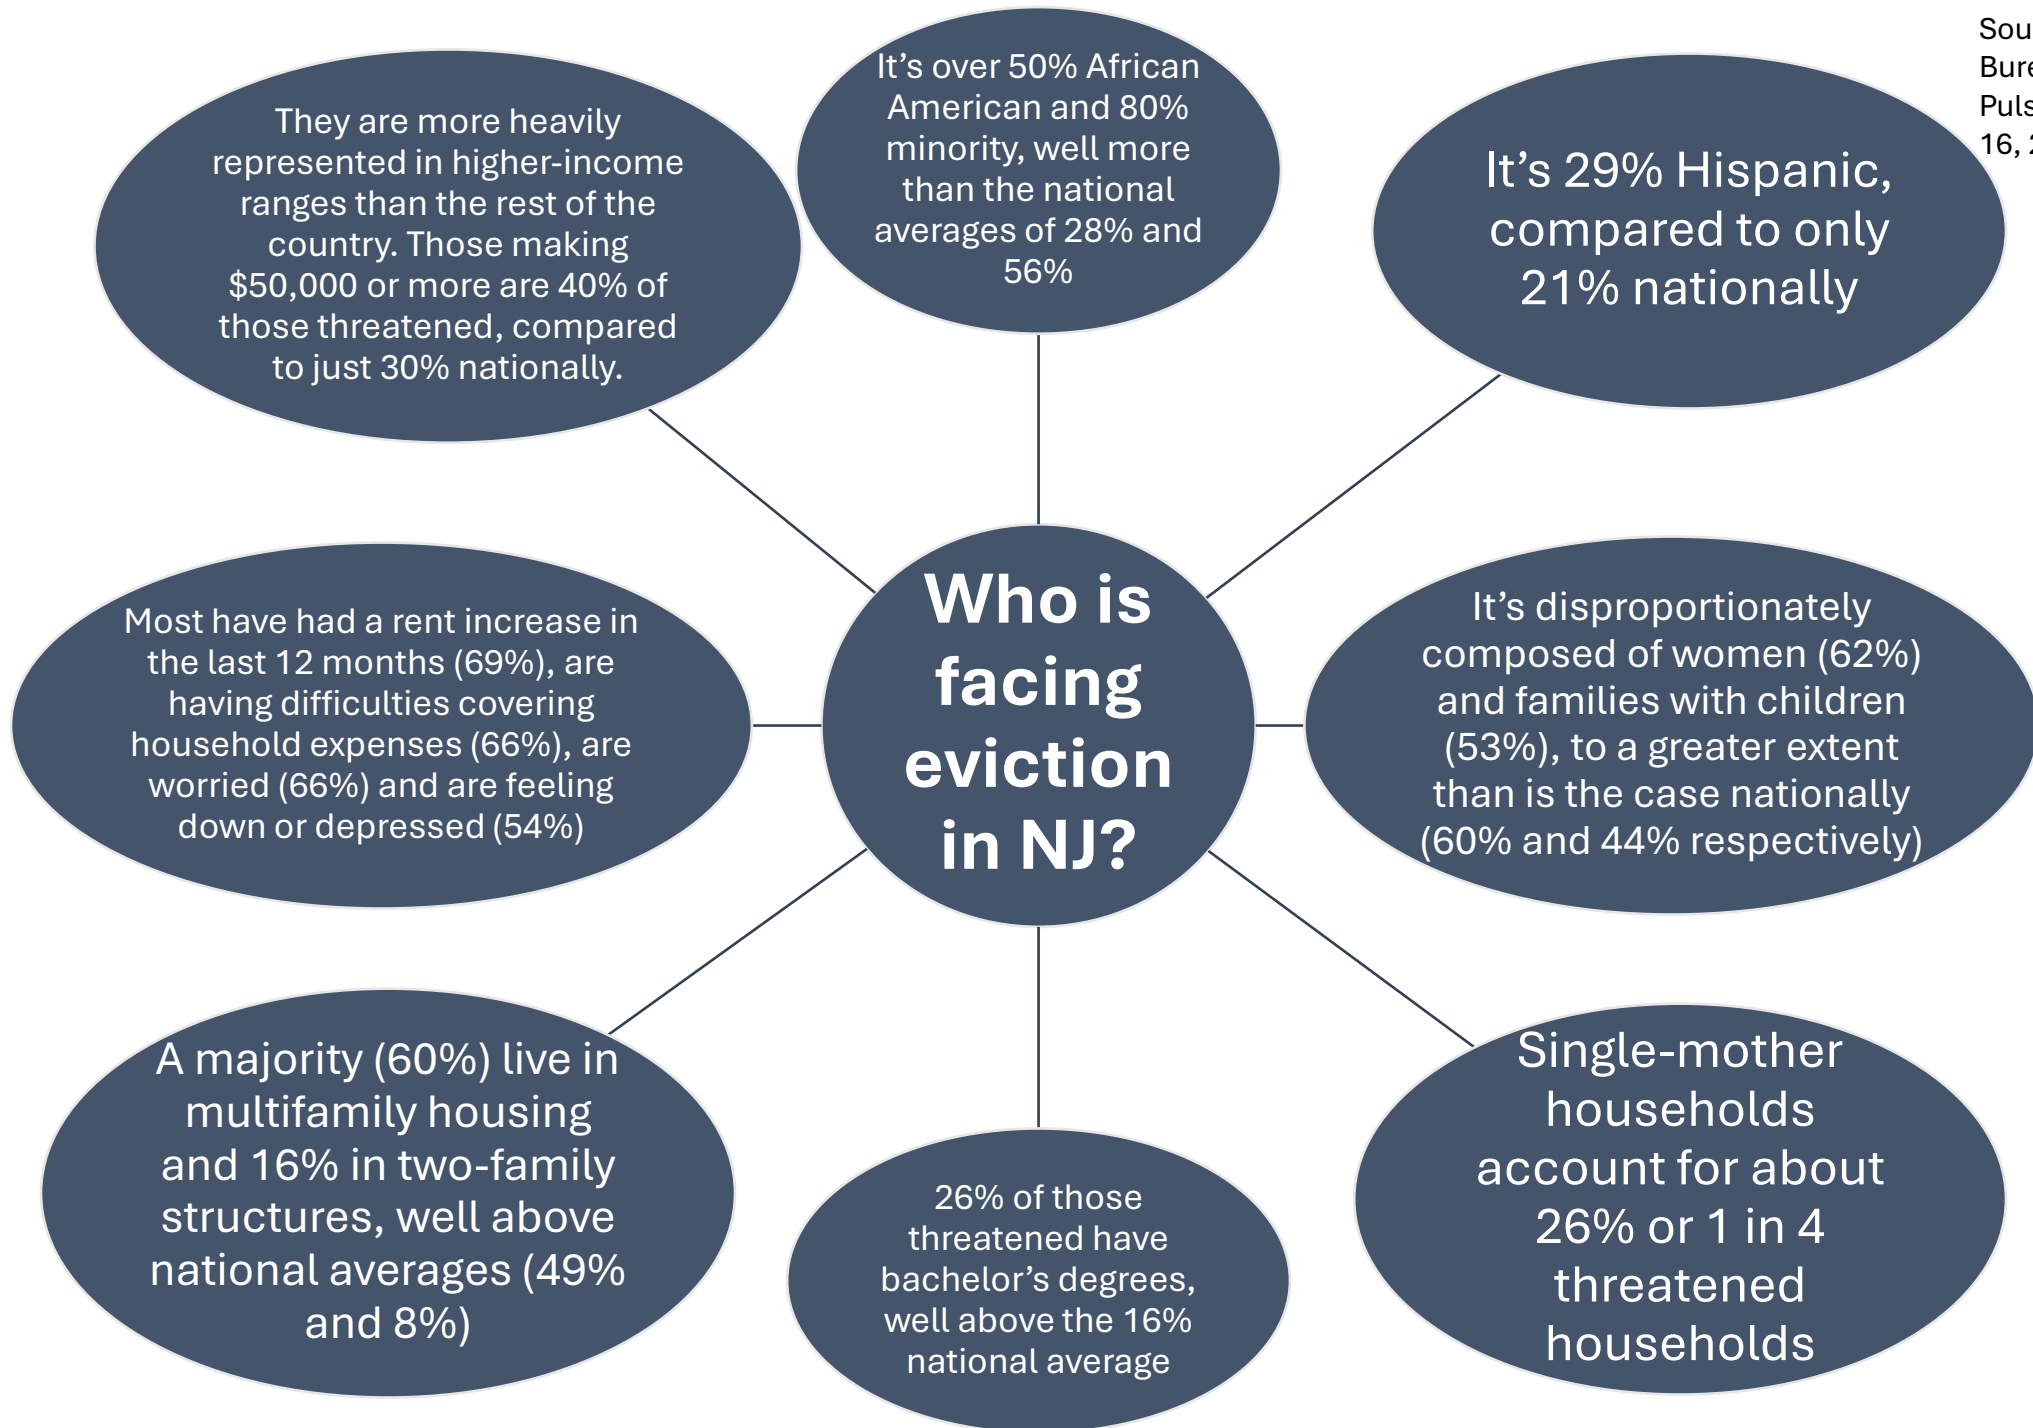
Sou
Bure
Puls
16, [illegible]

They are more heavily represented in higher-income ranges than the rest of the country. Those making $50,000 or more are 40% of those threatened, compared to just 30% nationally.

It's over 50% African American and 80% minority, well more than the national averages of 28% and 56%

It's 29% Hispanic, compared to only 21% nationally

Who is facing eviction in NJ?

Most have had a rent increase in the last 12 months (69%), are having difficulties covering household expenses (66%), are worried (66%) and are feeling down or depressed (54%)

It's disproportionately composed of women (62%) and families with children (53%), to a greater extent than is the case nationally (60% and 44% respectively)

A majority (60%) live in multifamily housing and 16% in two-family structures, well above national averages (49% and 8%)

26% of those threatened have bachelor's degrees, well above the 16% national average

Single-mother households account for about 26% or 1 in 4 threatened households